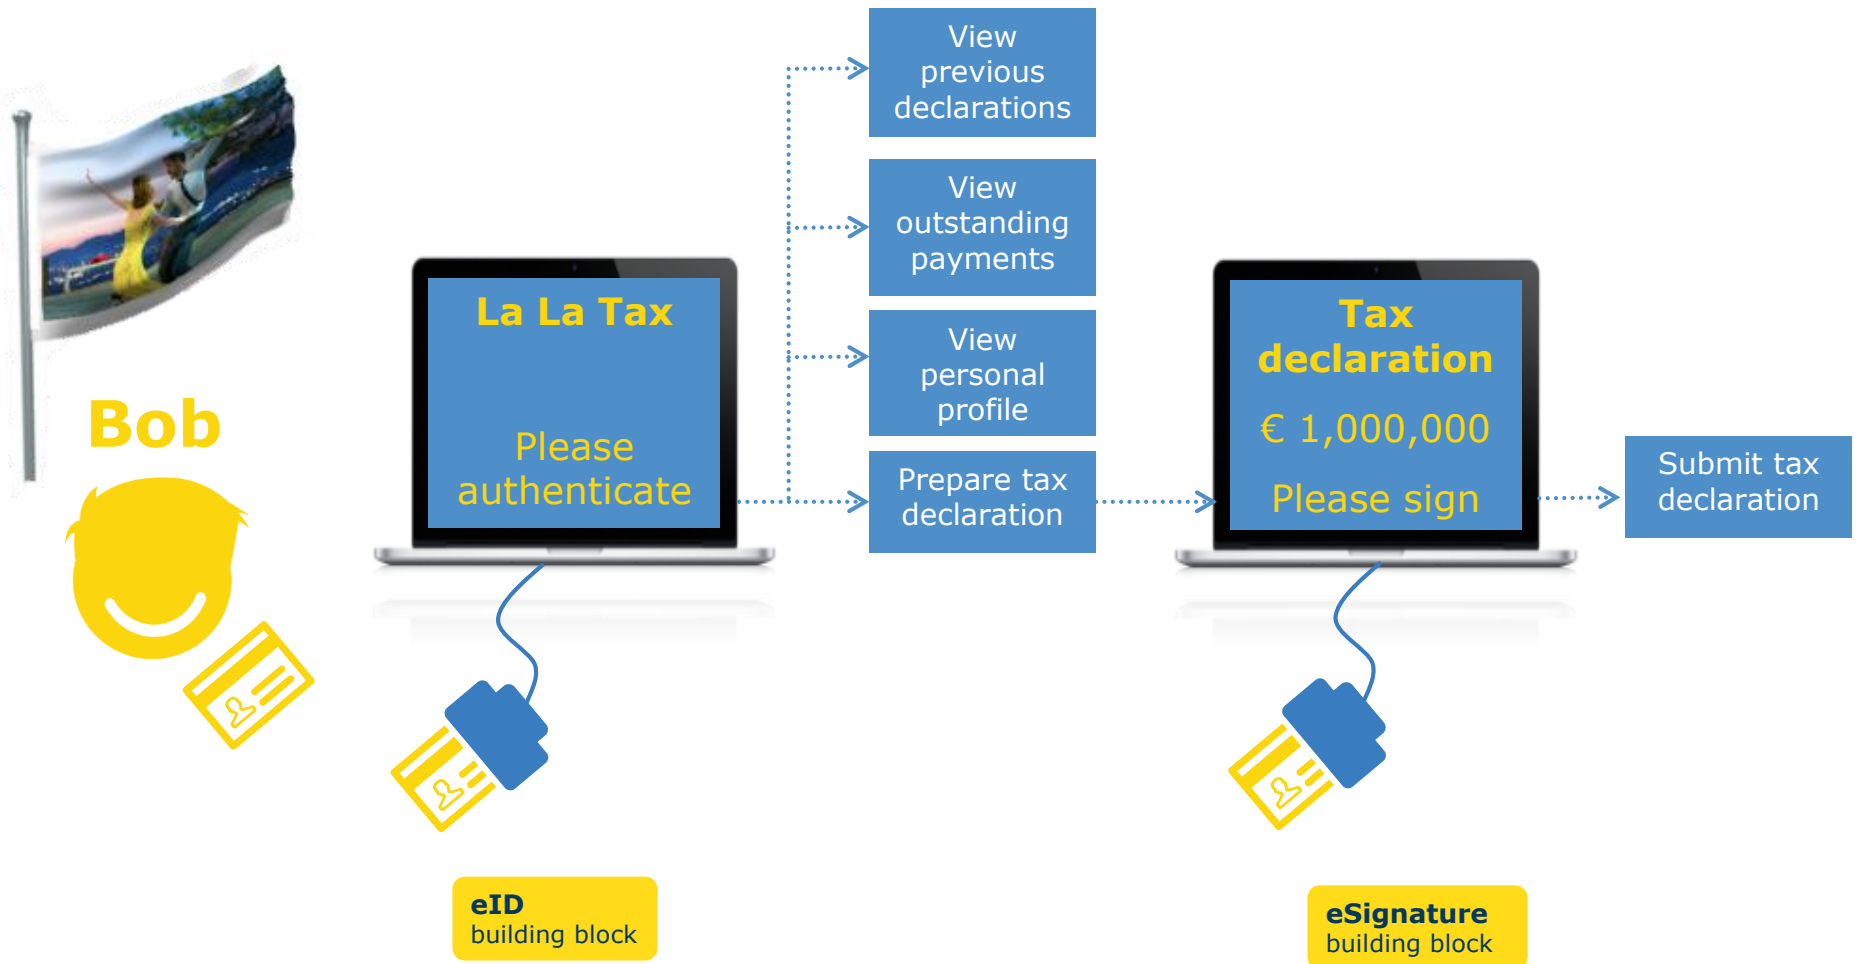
Bob

La La Tax

Please authenticate

View previous declarations

View outstanding payments

View personal profile

Prepare tax declaration

Tax declaration

€ 1,000,000

Please sign

Submit tax declaration

eID
building block

eSignature
building block